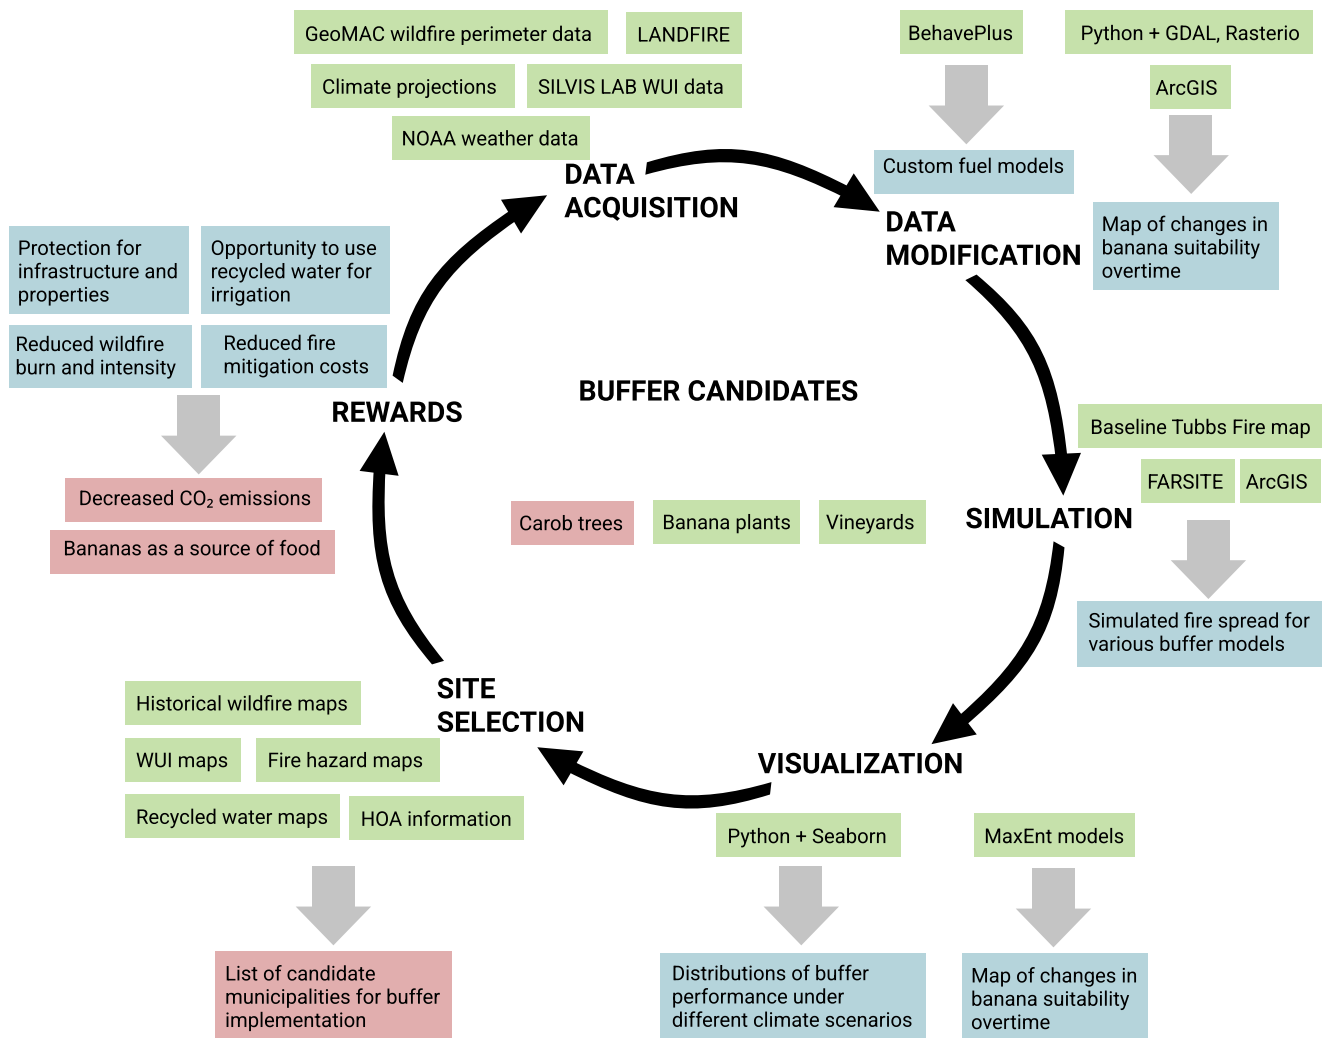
GeoMAC wildfire perimeter data

LANDFIRE

Climate projections

SILVIS LAB WUI data

NOAA weather data

BehavePlus

Python + GDAL, Rasterio

ArcGIS

Custom fuel models

Map of changes in banana suitability overtime

DATA ACQUISITION

DATA MODIFICATION

Protection for infrastructure and properties

Opportunity to use recycled water for irrigation

Reduced wildfire burn and intensity

Reduced fire mitigation costs

BUFFER CANDIDATES

REWARDS

Baseline Tubbs Fire map

FARSITE

ArcGIS

Decreased $CO_2$ emissions

Bananas as a source of food

Carob trees

Banana plants

Vineyards

SIMULATION

Simulated fire spread for various buffer models

Historical wildfire maps

SITE SELECTION

WUI maps

Fire hazard maps

VISUALIZATION

Recycled water maps

HOA information

Python + Seaborn

MaxEnt models

List of candidate municipalities for buffer implementation

Distributions of buffer performance under different climate scenarios

Map of changes in banana suitability overtime